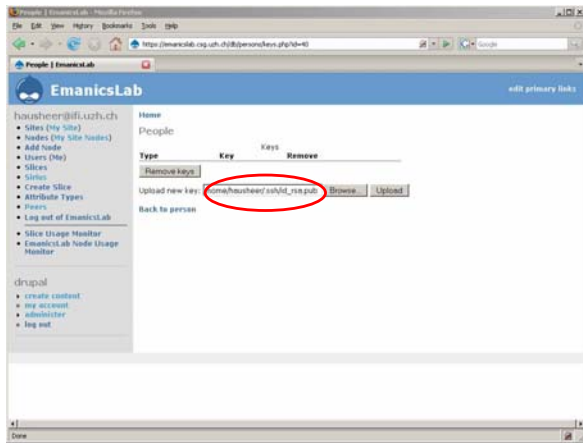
People | EmanicsLab - Mozilla Firefox

File Edit View History Bookmarks Tools Help

https://emanicslab.csg.uzh.ch/db/persons/keys.php?id=40

Google

People | EmanicsLab

EmanicsLab

edit primary links

hausheer@ifi.uzh.ch

- Sites (My Site)
- Nodes (My Site Nodes)
- Add Node
- Users (Me)
- Slices
- Sirius
- Create Slice
- Attribute Types
- Peers
- Log out of EmanicsLab

- Slice Usage Monitor
- EmanicsLab Node Usage Monitor

drupal

- create content
- my account
- administer
- log out

Home

People

Keys

| Type | Key | Remove |
|---|---|---|

Remove keys

Upload new key: /home/hausheer/.ssh/id_rsa.pub Browse... Upload

Back to person

Done